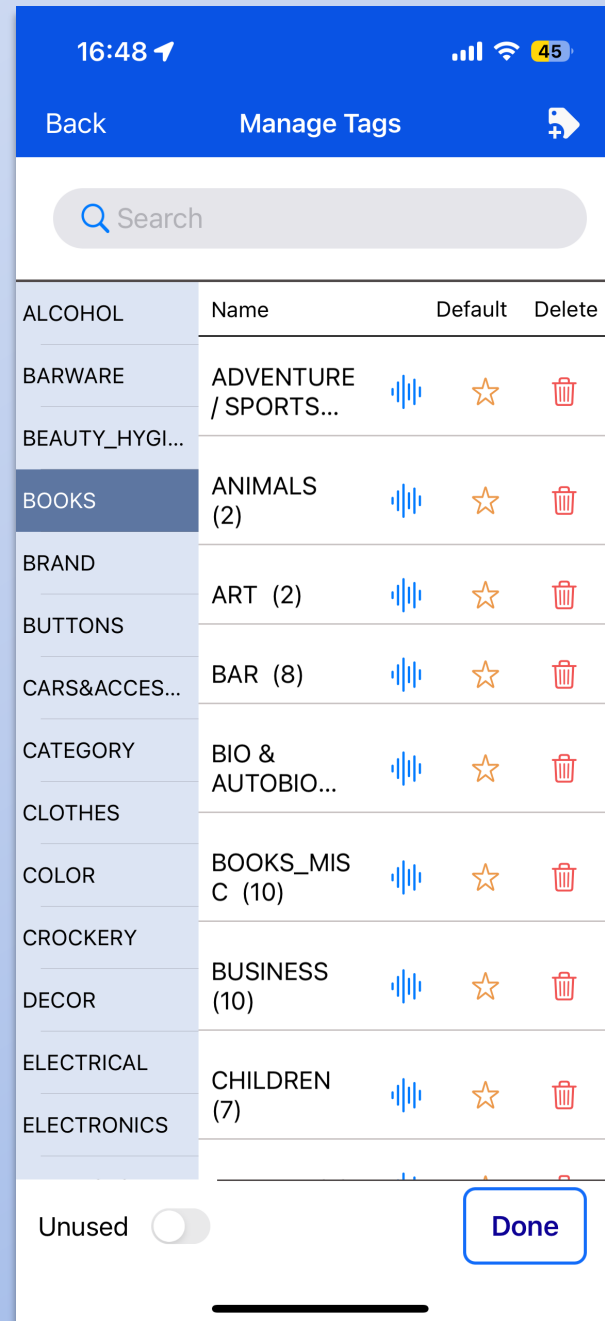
16:48

45

Back

Manage Tags

Search

ALCOHOL
BARWARE
BEAUTY_HYGI...
BOOKS
BRAND
BUTTONS
CARS&ACCES...
CATEGORY
CLOTHES
COLOR
CROCKERY
DECOR
ELECTRICAL
ELECTRONICS

| Name | Default | Delete |
|---|---|---|
| ADVENTURE / SPORTS... | | |
| ANIMALS (2) | | |
| ART (2) | | |
| BAR (8) | | |
| BIO & AUTOBIO... | | |
| BOOKS_MIS C (10) | | |
| BUSINESS (10) | | |
| CHILDREN (7) | | |

Unused

Done